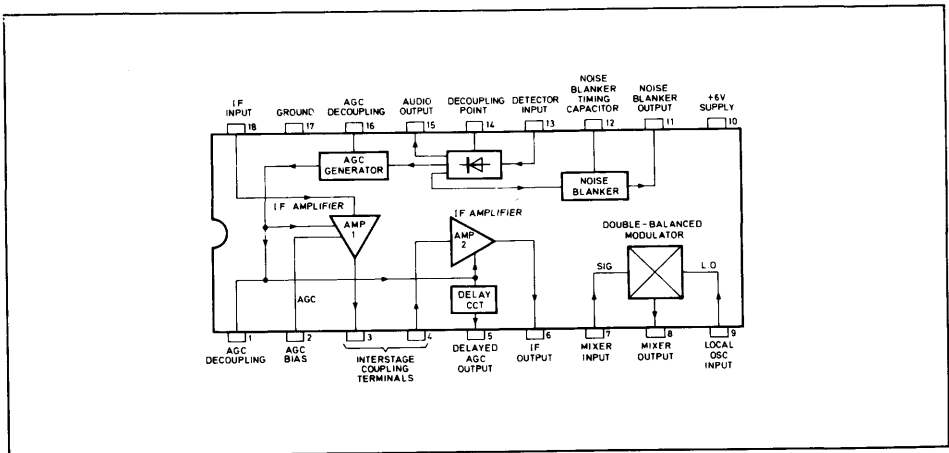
I F INPUT 18
GROUND 17
AGC DECOUPLING 16
AUDIO OUTPUT 15
DECOUPLING POINT 14
DETECTOR INPUT 13
NOISE BLANKER TIMING CAPACITOR 12
NOISE BLANKER OUTPUT 11
+6V SUPPLY 10

AGC GENERATOR
NOISE BLANKER
I F AMPLIFIER
AMP 1
I F AMPLIFIER
AMP 2
DOUBLE-BALANCED MODULATOR
SIG
L O
AGC
DELAY CCT

1 AGC DECOUPLING
2 AGC BIAS
3
4
INTERSTAGE COUPLING TERMINALS
5 DELAYED AGC OUTPUT
6 I F OUTPUT
7 MIXER INPUT
8 MIXER OUTPUT
9 LOCAL OSC INPUT